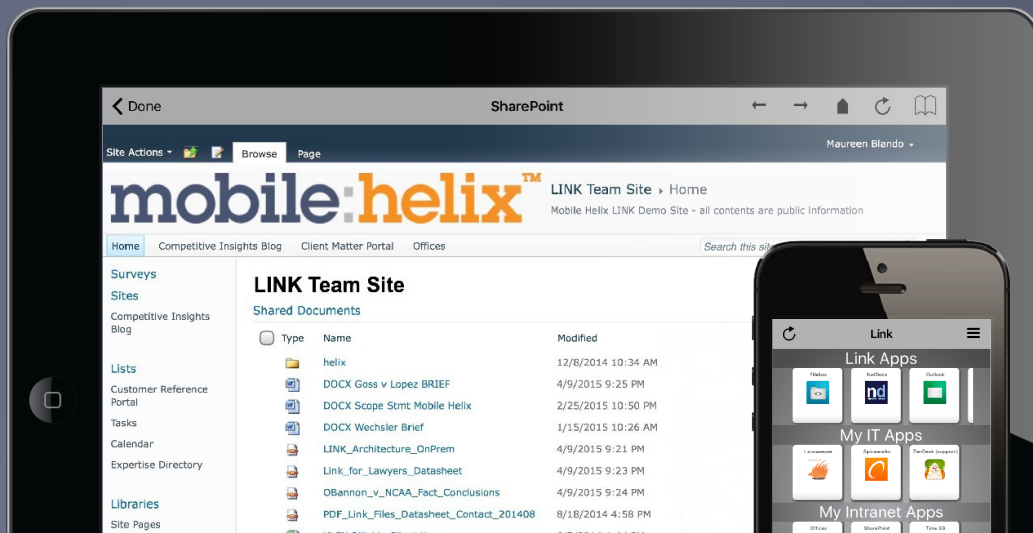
Done

SharePoint

Site Actions

Browse

Page

Maureen Blando

mobile:helix™

LINK Team Site › Home

Mobile Helix LINK Demo Site - all contents are public information

Home

Competitive Insights Blog

Client Matter Portal

Offices

Search this sit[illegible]

Surveys

Sites

Competitive Insights Blog

Lists

Customer Reference Portal

Tasks

Calendar

Expertise Directory

Libraries

Site Pages

LINK Team Site

Shared Documents

| Type | Name | Modified |
|---|---|---|
| | helix | 12/8/2014 10:34 AM |
| | DOCX Goss v Lopez BRIEF | 4/9/2015 9:25 PM |
| | DOCX Scope Stmt Mobile Helix | 2/25/2015 10:50 PM |
| | DOCX Wechsler Brief | 1/15/2015 10:26 AM |
| | LINK_Architecture_OnPrem | 4/9/2015 9:21 PM |
| | Link_for_Lawyers_Datasheet | 4/9/2015 9:23 PM |
| | OBannon_v_NCAA_Fact_Conclusions | 4/9/2015 9:24 PM |
| | PDF_Link_Files_Datasheet_Contact_201408 | 8/18/2014 4:58 PM |

Link

Link Apps

FileBox

NetDocs

Outlook

My IT Apps

Lancaster

Spiceworks

ZenDesk (support)

My Intranet Apps

Offices

SharePoint

Time 59